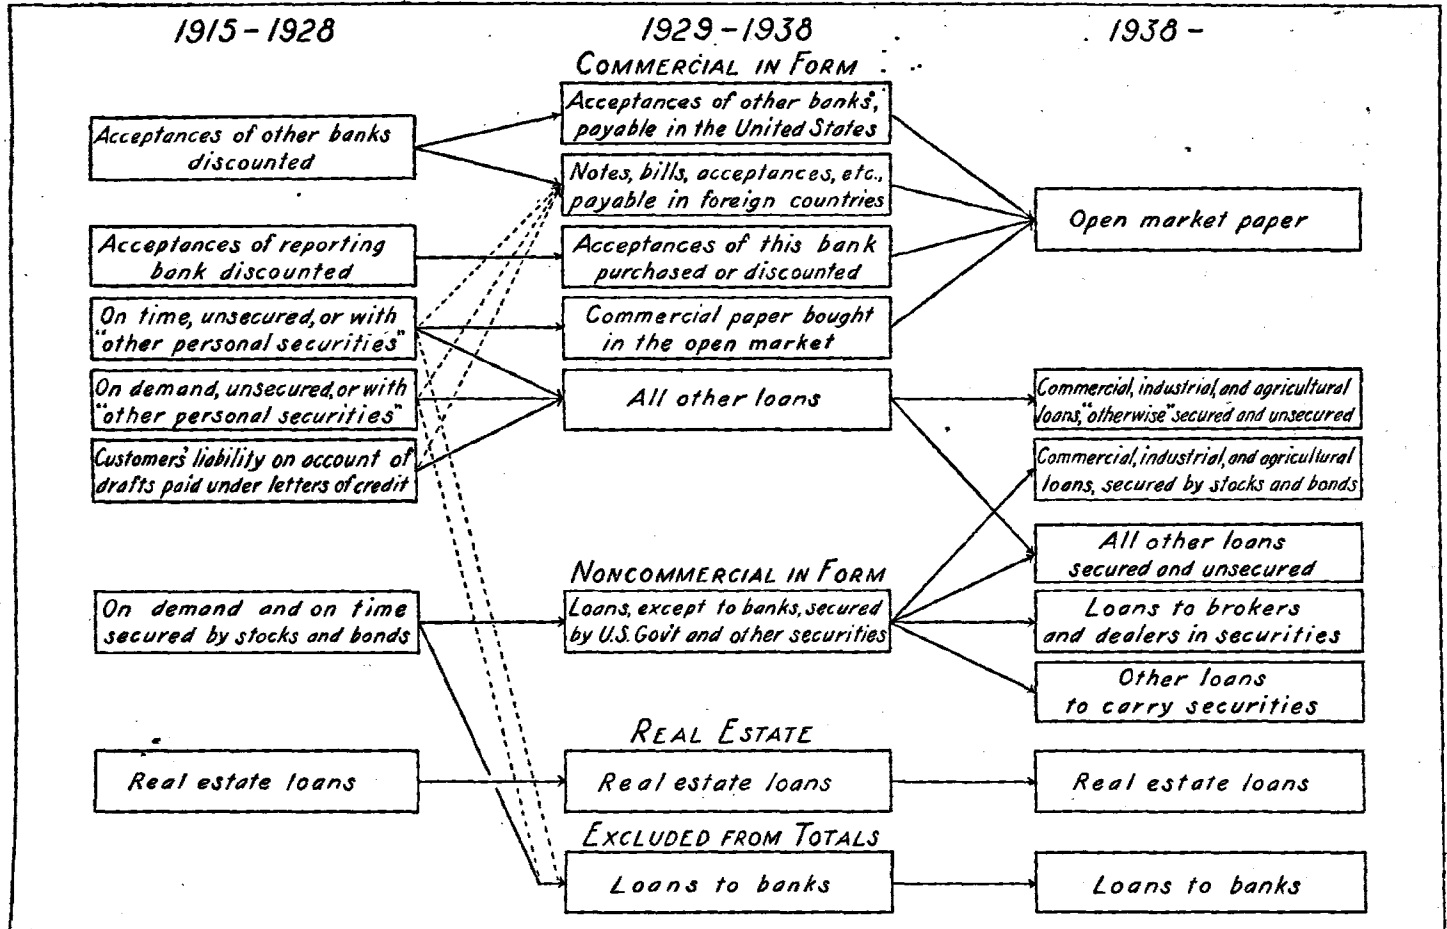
1915 - 1928

1929 - 1938

1938 -

COMMERCIAL IN FORM

Acceptances of other banks discounted

Acceptances of reporting bank discounted

On time, unsecured, or with "other personal securities"

On demand, unsecured, or with "other personal securities"

Customers' liability on account of drafts paid under letters of credit

Acceptances of other banks, payable in the United States

Notes, bills, acceptances, etc., payable in foreign countries

Acceptances of this bank purchased or discounted

Commercial paper bought in the open market

All other loans

Open market paper

Commercial, industrial, and agricultural loans, "otherwise" secured and unsecured

Commercial, industrial, and agricultural loans, secured by stocks and bonds

All other loans secured and unsecured

NONCOMMERCIAL IN FORM

On demand and on time secured by stocks and bonds

Loans, except to banks, secured by U.S. Gov't and other securities

Loans to brokers and dealers in securities

Other loans to carry securities

REAL ESTATE

Real estate loans

Real estate loans

Real estate loans

EXCLUDED FROM TOTALS

Loans to banks

Loans to banks